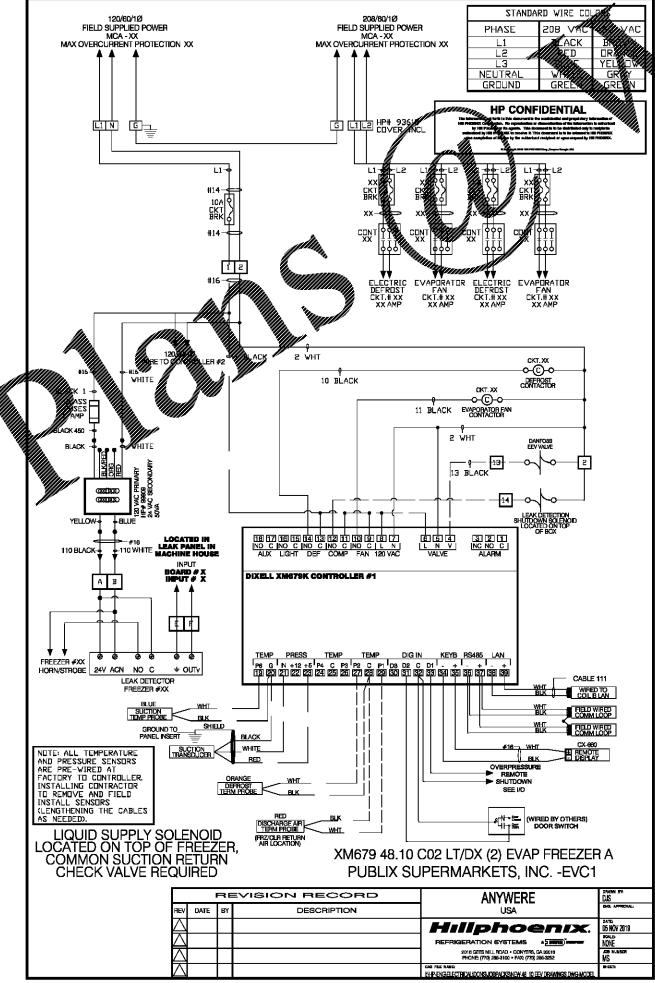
120/60/1Ø
FIELD SUPPLIED POWER
MCA - XX
MAX OVERCURRENT PROTECTION XX

208/60/1Ø
FIELD SUPPLIED POWER
MCA - XX
MAX OVERCURRENT PROTECTION XX

| STANDARD WIRE COLORS | | |
|---|---|---|
| PHASE | 208 VAC | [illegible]VAC |
| L1 | BLACK | BROWN |
| L2 | RED | ORANGE |
| L3 | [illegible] | YELLOW |
| NEUTRAL | WHITE | GRAY |
| GROUND | GREEN | GREEN |

HP CONFIDENTIAL

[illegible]

L1 N G

G L1 L2 HP# 936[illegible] COVER INCL

L1
#14
10A CKT BRK
#14
1 2
#16

L1 L2 XX CKT BRK XX CONT XX
ELECTRIC DEFROST CKT.# XX XX AMP
EVAPORATOR FAN CKT.# XX XX AMP
ELECTRIC DEFROST CKT.# XX XX AMP
EVAPORATOR FAN CKT.# XX XX AMP

Plans on Web

120 VAC TO CONTROLLER #2
BLACK
#16 WHITE
XX 1
GLASS FUSES 2 AMP
BLACK 450
BLACK WHITE
BLACK WHITE RED
120 VAC PRIMARY HP# 96602 24 VAC SECONDARY 50VA
YELLOW BLUE
#16
110 BLACK 110 WHITE
A B

2 WHT
10 BLACK
CKT. XX C DEFROST CONTACTOR
CKT. XX C EVAPORATOR FAN CONTACTOR
11 BLACK
2 WHT
DANFOSS EEV VALVE
13 BLACK
13
14
LEAK DETECTION SHUTDOWN SOLENOID LOCATED ON TOP OF BOX

LOCATED IN LEAK PANEL IN MACHINE HOUSE
INPUT
BOARD # X
INPUT # X
E F

18 17 16 15 14 13 12 11 10 9 8 7 6 5 4 3 2 1
NO C NO C NO C NO C NO C L N L N V NC NO C
AUX LIGHT DEF COMP FAN 120 VAC VALVE ALARM

DIXELL XM679K CONTROLLER #1

TEMP P6 G
PRESS N +12 +5
TEMP P4 C P3 P2 C
TEMP P1
DIG IN D3 D2 C D1
KEYB - +
RS485 - +
LAN - +

CABLE 111
WHT BLK WIRED TO COIL B LAN
WHT BLK FIELD WIRED COMM LOOP
WHT BLK FIELD WIRED COMM LOOP
#16 WHT BLK CX-660 REMOTE DISPLAY
OVERPRESSURE
REMOTE
SHUTDOWN
SEE I/O

FREEZER #XX HORN/STROBE
24V ACN NO C OUTv
LEAK DETECTOR FREEZER #XX

BLUE SUCTION TEMP PROBE WHT BLK
GROUND TO PANEL INSERT SHIELD
SUCTION TRANSDUCER BLACK WHITE RED
ORANGE DEFROST TERM PROBE WHT BLK
RED DISCHARGE AIR TERM PROBE (FRZ/CLR RETURN AIR LOCATION) BLK WHT
(WIRED BY OTHERS) DOOR SWITCH

NOTE: ALL TEMPERATURE AND PRESSURE SENSORS ARE PRE-WIRED AT FACTORY TO CONTROLLER. INSTALLING CONTRACTOR TO REMOVE AND FIELD INSTALL SENSORS (LENGTHENING THE CABLES AS NEEDED).

LIQUID SUPPLY SOLENOID LOCATED ON TOP OF FREEZER, COMMON SUCTION RETURN CHECK VALVE REQUIRED

XM679 48.10 C02 LT/DX (2) EVAP FREEZER A
PUBLIX SUPERMARKETS, INC. -EVC1

REVISION RECORD
| REV | DATE | BY | DESCRIPTION |
|---|---|---|---|
| | | | |

ANYWERE
USA
Hillphoenix.
REFRIGERATION SYSTEMS
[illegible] CONYERS, GA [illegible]
PHONE (770) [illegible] FAX (770) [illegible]
DRAWN BY CJS
ENG. APPROVAL
DATE 05 NOV 2019
SCALE NONE
JOB NUMBER MS
SHEET#
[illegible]